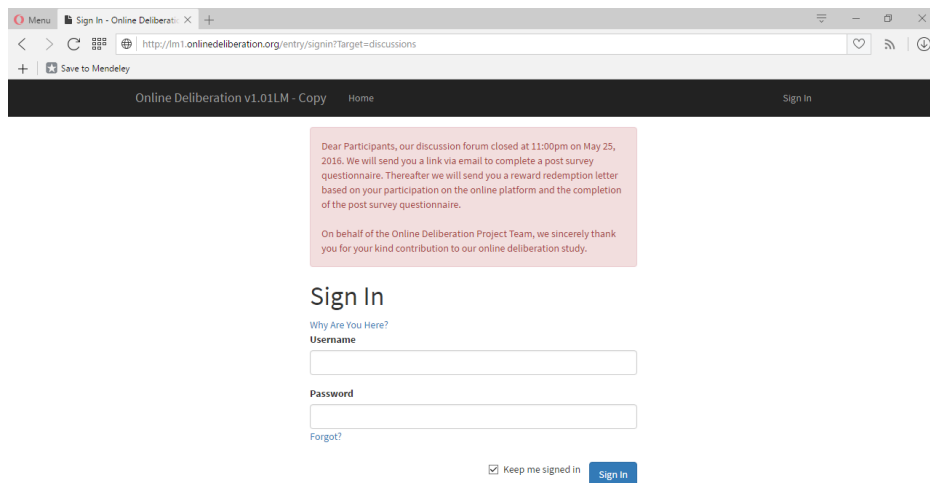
Menu
Sign In - Online Deliberatic ×
+
http://lm1.onlinedeliberation.org/entry/signin?Target=discussions
+
Save to Mendeley

Online Deliberation v1.01LM - Copy
Home
Sign In

Dear Participants, our discussion forum closed at 11:00pm on May 25, 2016. We will send you a link via email to complete a post survey questionnaire. Thereafter we will send you a reward redemption letter based on your participation on the online platform and the completion of the post survey questionnaire.

On behalf of the Online Deliberation Project Team, we sincerely thank you for your kind contribution to our online deliberation study.

Sign In

Why Are You Here?

Username

Password

Forgot?

Keep me signed in
Sign In